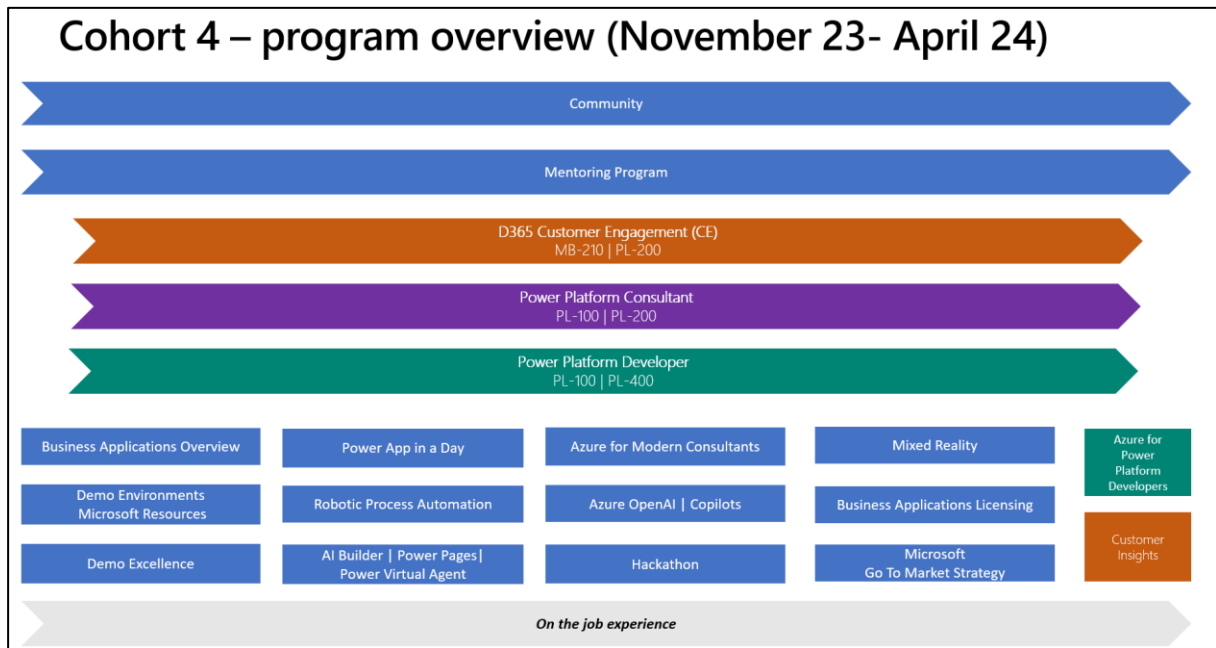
Cohort 4 – program overview (November 23- April 24)

Community

Mentoring Program

D365 Customer Engagement (CE)
MB-210 | PL-200

Power Platform Consultant
PL-100 | PL-200

Power Platform Developer
PL-100 | PL-400

Business Applications Overview

Power App in a Day

Azure for Modern Consultants

Mixed Reality

Azure for Power Platform Developers

Demo Environments
Microsoft Resources

Robotic Process Automation

Azure OpenAI | Copilots

Business Applications Licensing

Customer Insights

Demo Excellence

AI Builder | Power Pages| Power Virtual Agent

Hackathon

Microsoft
Go To Market Strategy

On the job experience